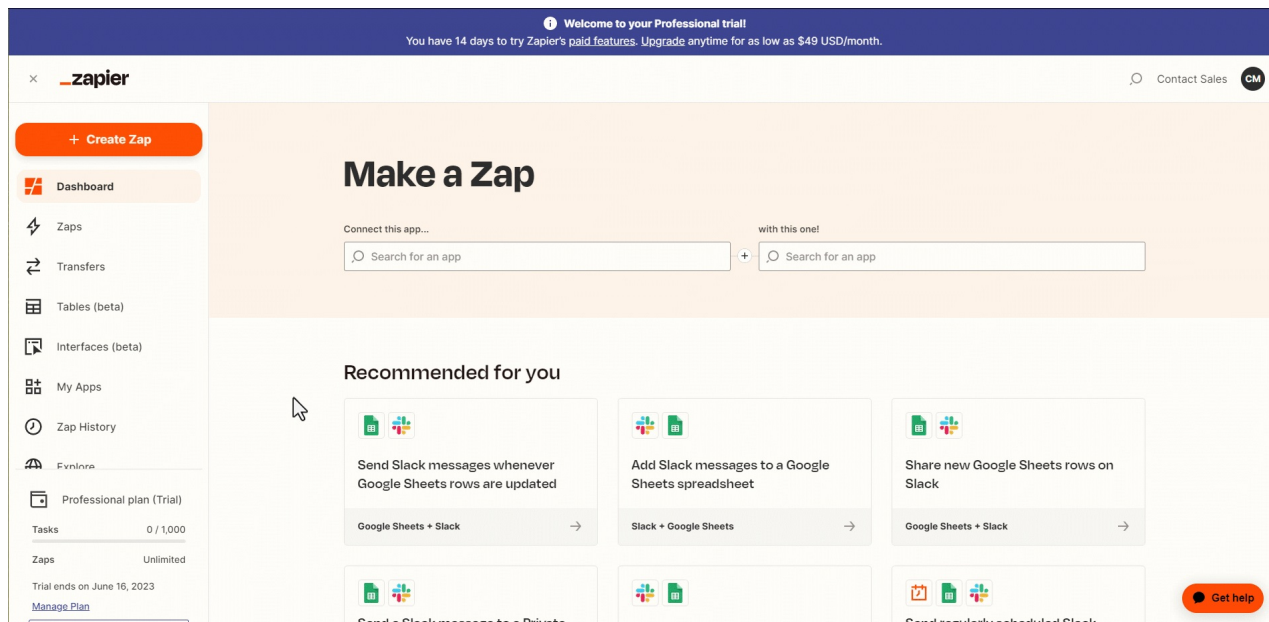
Welcome to your Professional trial!
You have 14 days to try Zapier's paid features. Upgrade anytime for as low as $49 USD/month.

× _zapier

Contact Sales CM

+ Create Zap

Dashboard
Zaps
Transfers
Tables (beta)
Interfaces (beta)
My Apps
Zap History
Explore

Professional plan (Trial)
Tasks 0 / 1,000
Zaps Unlimited
Trial ends on June 16, 2023
Manage Plan

Make a Zap

Connect this app...
Search for an app
with this one!
Search for an app

Recommended for you

Send Slack messages whenever Google Sheets rows are updated
Google Sheets + Slack

Add Slack messages to a Google Sheets spreadsheet
Slack + Google Sheets

Share new Google Sheets rows on Slack
Google Sheets + Slack

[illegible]

Get help